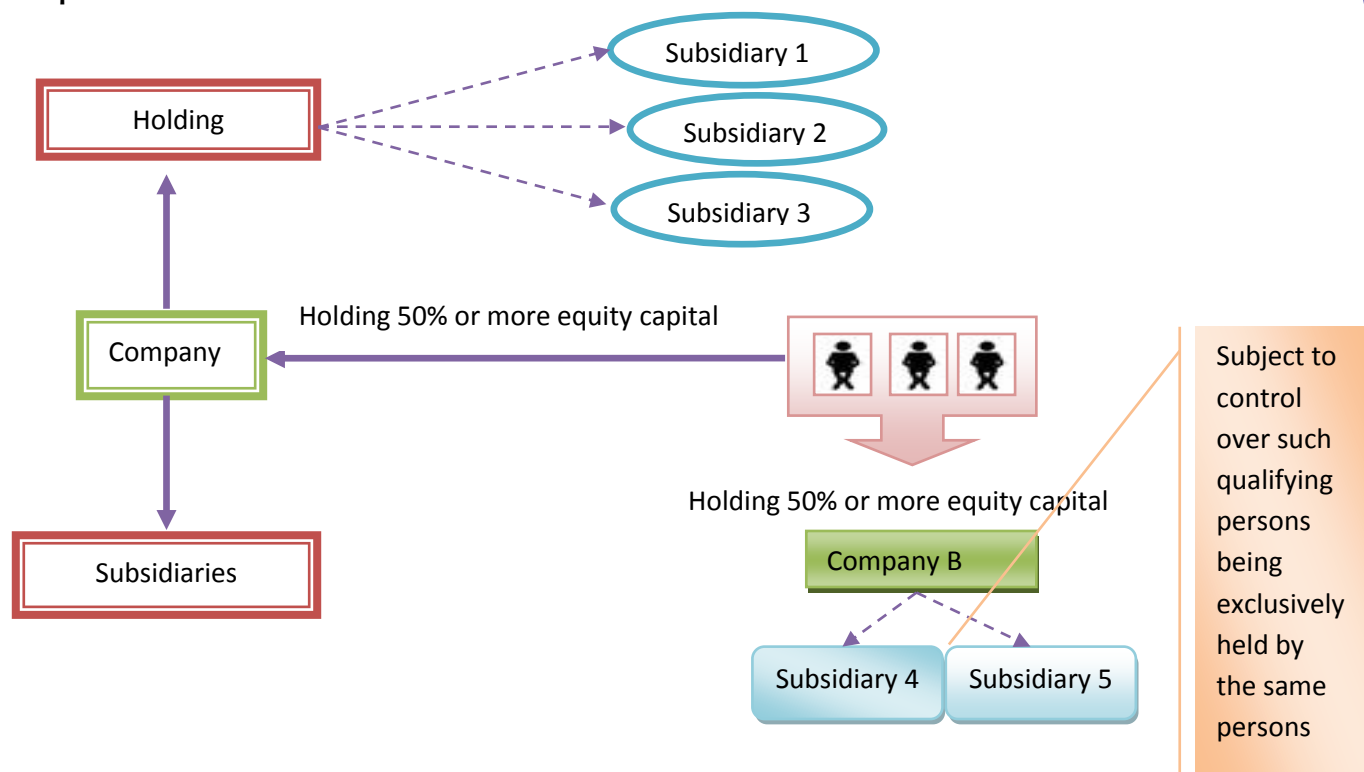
Subsidiary 1

Holding

Subsidiary 2

Subsidiary 3

Holding 50% or more equity capital

Company

Subject to control over such qualifying persons being exclusively held by the same persons

Holding 50% or more equity capital

Company B

Subsidiaries

Subsidiary 4

Subsidiary 5